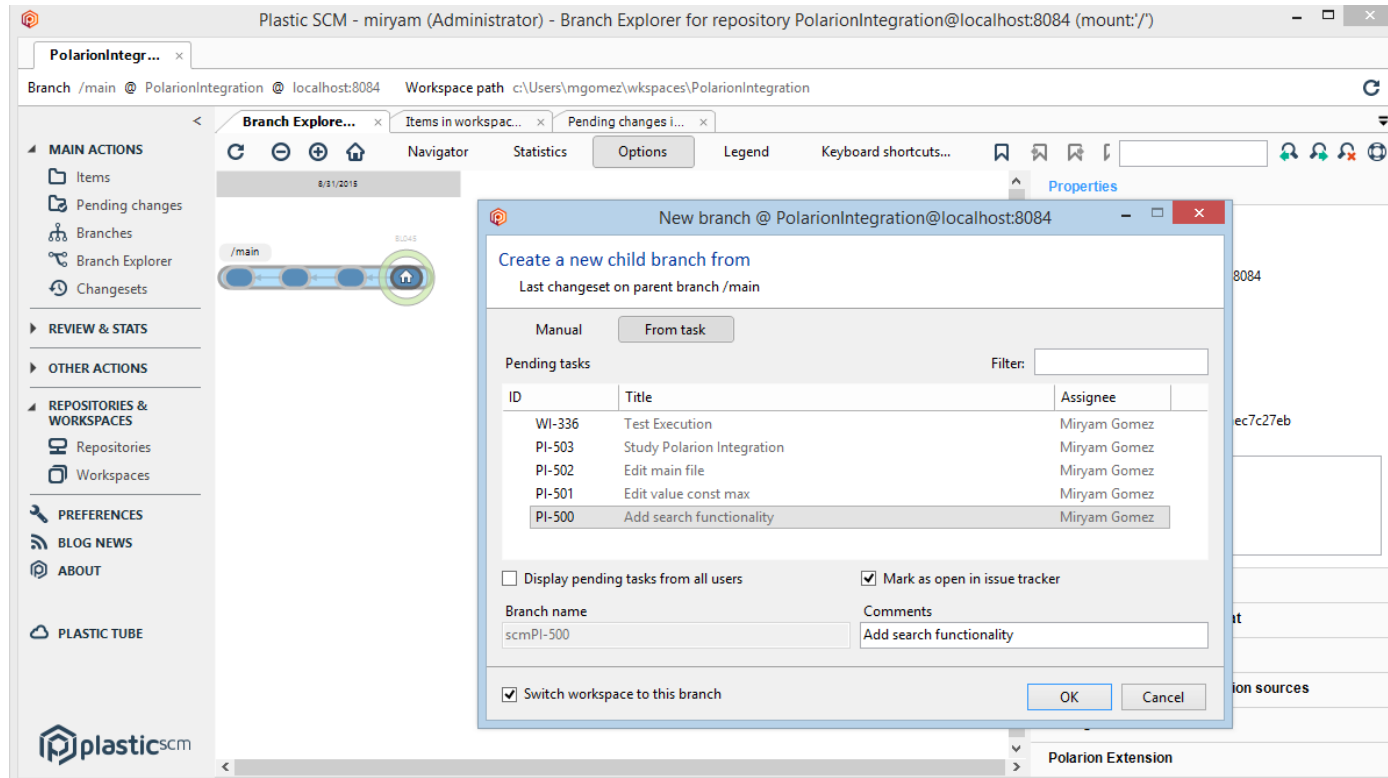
Plastic SCM - miryam (Administrator) - Branch Explorer for repository PolarionIntegration@localhost:8084 (mount:'/')

PolarionIntegr... ×

Branch /main @ PolarionIntegration @ localhost:8084 Workspace path c:\Users\mgomez\wkspaces\PolarionIntegration

<

MAIN ACTIONS
Items
Pending changes
Branches
Branch Explorer
Changesets

REVIEW & STATS

OTHER ACTIONS

REPOSITORIES & WORKSPACES
Repositories
Workspaces

PREFERENCES
BLOG NEWS
ABOUT

PLASTIC TUBE

plasticscm

Branch Explore... × Items in workspac... × Pending changes i... ×

Navigator Statistics Options Legend Keyboard shortcuts...

8/31/2015

/main

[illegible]

Properties

8084

ec7c27eb

it

ion sources

Polarion Extension

New branch @ PolarionIntegration@localhost:8084

Create a new child branch from
Last changeset on parent branch /main

Manual From task

Pending tasks Filter:

| ID | Title | Assignee |
|---|---|---|
| WI-336 | Test Execution | Miryam Gomez |
| PI-503 | Study Polarion Integration | Miryam Gomez |
| PI-502 | Edit main file | Miryam Gomez |
| PI-501 | Edit value const max | Miryam Gomez |
| PI-500 | Add search functionality | Miryam Gomez |

Display pending tasks from all users
Mark as open in issue tracker

Branch name
scmPI-500

Comments
Add search functionality

Switch workspace to this branch

OK Cancel